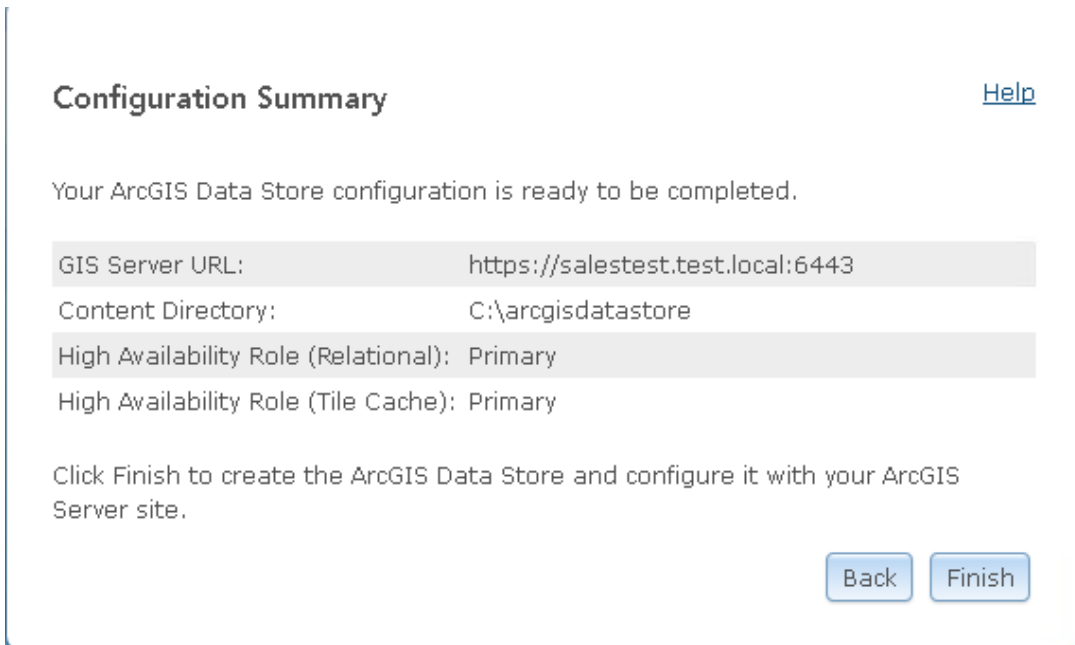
Configuration Summary

Help

Your ArcGIS Data Store configuration is ready to be completed.

| | |
|---|---|
| GIS Server URL: | https://salestest.test.local:6443 |
| Content Directory: | C:\arcgisdatastore |
| High Availability Role (Relational): | Primary |
| High Availability Role (Tile Cache): | Primary |

Click Finish to create the ArcGIS Data Store and configure it with your ArcGIS Server site.

Back

Finish